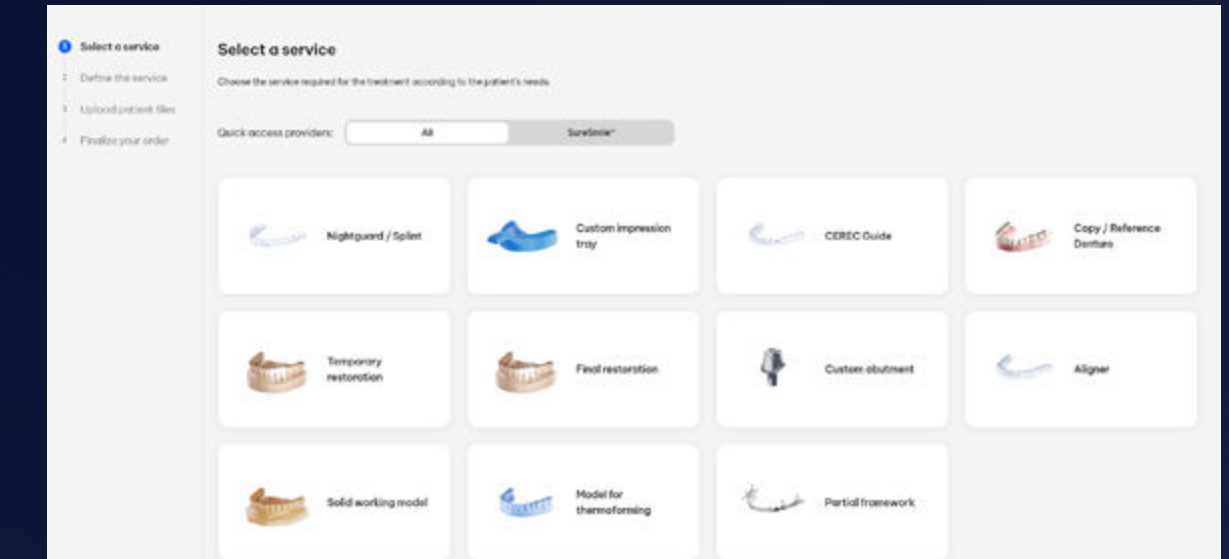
1 Select a service
2 Define the service
3 Upload patient files
4 Finalize your order

Select a service

Choose the service required for the treatment according to the patient's needs.

Quick access providers: All SureSmile*

Nightguard / Splint

Custom impression tray

CEREC Guide

Copy / Reference Denture

Temporary restoration

Final restoration

Custom abutment

Aligner

Solid working model

Model for thermoforming

Partial framework